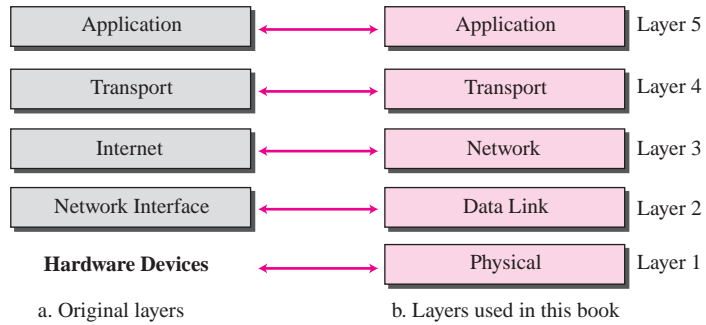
Application

Transport

Internet

Network Interface

Hardware Devices

a. Original layers

Application Layer 5

Transport Layer 4

Network Layer 3

Data Link Layer 2

Physical Layer 1

b. Layers used in this book